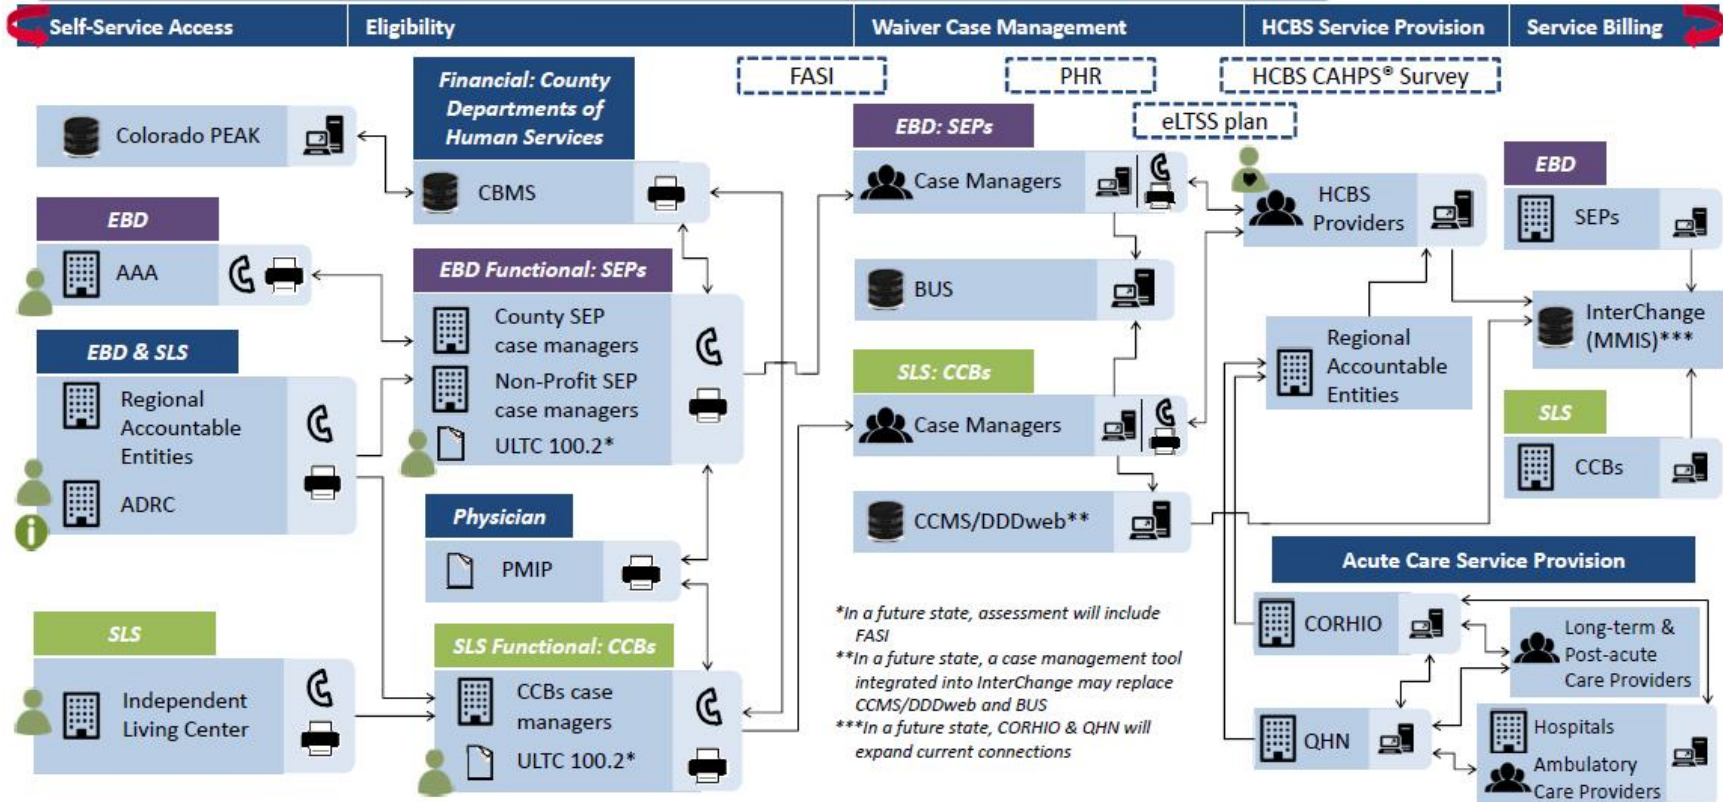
Self-Service Access | Eligibility | Waiver Case Management | HCBS Service Provision | Service Billing

FASI

PHR

HCBS CAHPS® Survey

eLTSS plan

Colorado PEAK

Financial: County Departments of Human Services

CBMS

EBD

AAA

EBD Functional: SEPs

County SEP case managers

Non-Profit SEP case managers

ULTC 100.2*

EBD & SLS

Regional Accountable Entities

ADRC

Physician

PMIP

SLS

Independent Living Center

SLS Functional: CCBs

CCBs case managers

ULTC 100.2*

EBD: SEPs

Case Managers

BUS

SLS: CCBs

Case Managers

CCMS/DDDweb**

HCBS Providers

Regional Accountable Entities

EBD

SEPs

InterChange (MMIS)***

SLS

CCBs

Acute Care Service Provision

CORHIO

QHN

Long-term & Post-acute Care Providers

Hospitals

Ambulatory Care Providers

*In a future state, assessment will include FASI

**In a future state, a case management tool integrated into InterChange may replace CCMS/DDDweb and BUS

***In a future state, CORHIO & QHN will expand current connections